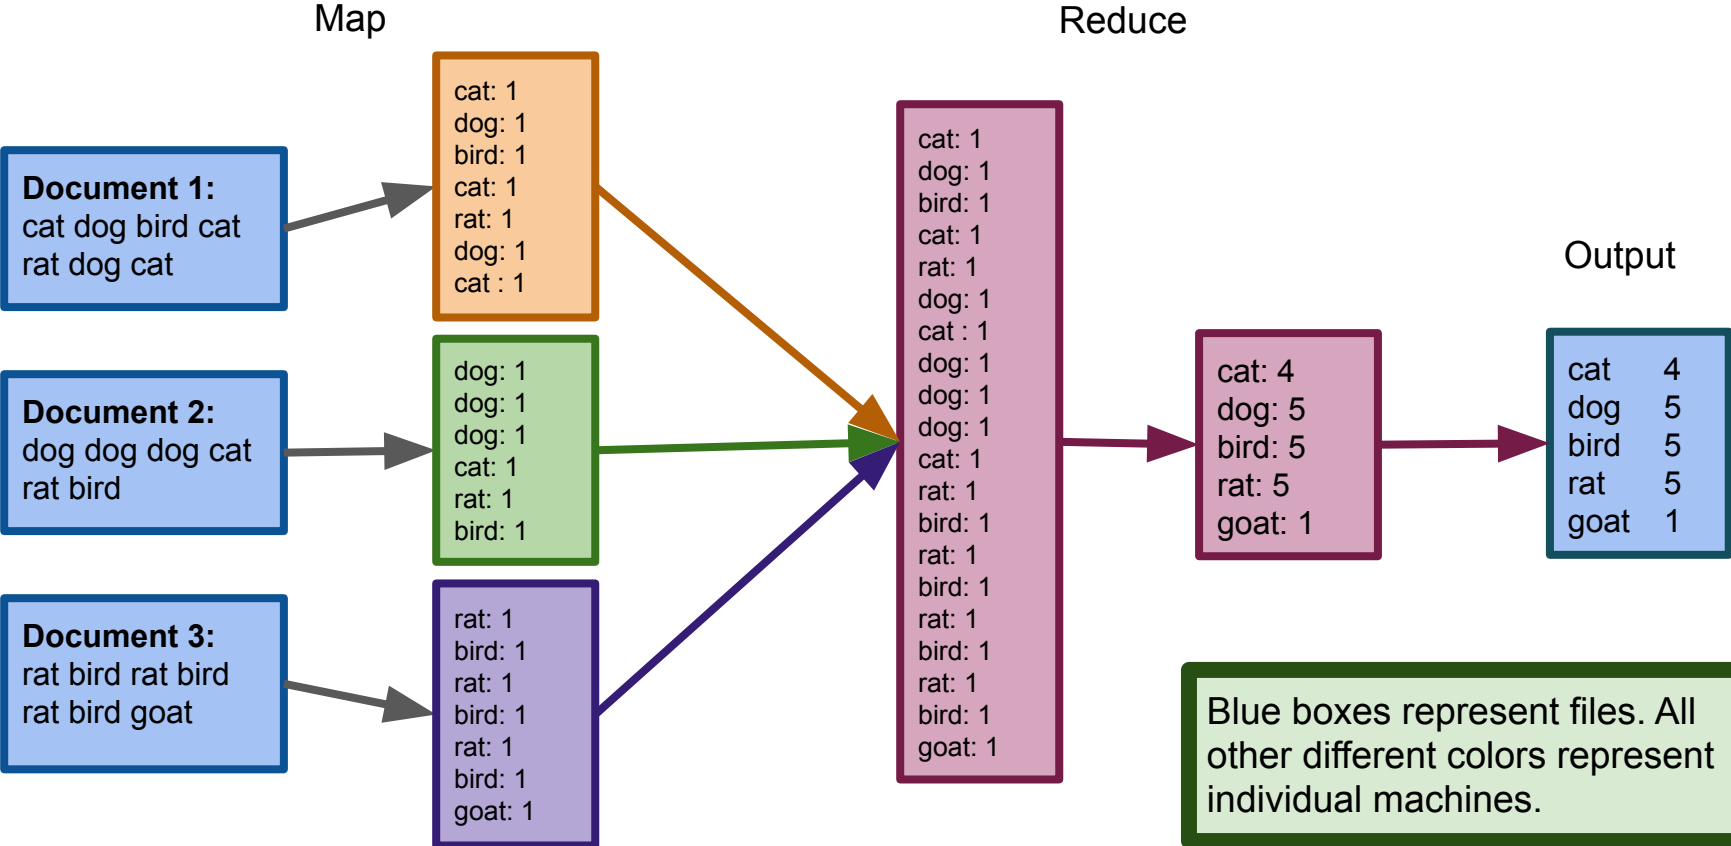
Map

Reduce

Output

Document 1:
cat dog bird cat rat dog cat

Document 2:
dog dog dog cat rat bird

Document 3:
rat bird rat bird rat bird goat

cat: 1
dog: 1
bird: 1
cat: 1
rat: 1
dog: 1
cat : 1

dog: 1
dog: 1
dog: 1
cat: 1
rat: 1
bird: 1

rat: 1
bird: 1
rat: 1
bird: 1
rat: 1
bird: 1
goat: 1

cat: 1
dog: 1
bird: 1
cat: 1
rat: 1
dog: 1
cat : 1
dog: 1
dog: 1
dog: 1
cat: 1
rat: 1
bird: 1
rat: 1
bird: 1
rat: 1
bird: 1
rat: 1
bird: 1
goat: 1

cat: 4
dog: 5
bird: 5
rat: 5
goat: 1

| cat | 4 |
|---|---|
| dog | 5 |
| bird | 5 |
| rat | 5 |
| goat | 1 |

Blue boxes represent files. All other different colors represent individual machines.